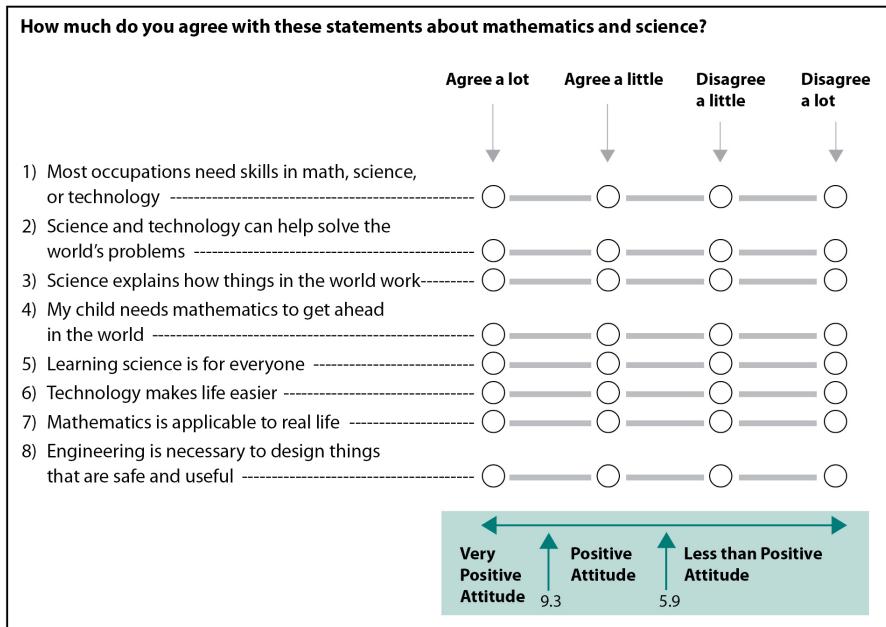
How much do you agree with these statements about mathematics and science?

| | Agree a lot | Agree a little | Disagree a little | Disagree a lot |
|---|---|---|---|---|
| 1) Most occupations need skills in math, science, or technology | ○ | ○ | ○ | ○ |
| 2) Science and technology can help solve the world's problems | ○ | ○ | ○ | ○ |
| 3) Science explains how things in the world work | ○ | ○ | ○ | ○ |
| 4) My child needs mathematics to get ahead in the world | ○ | ○ | ○ | ○ |
| 5) Learning science is for everyone | ○ | ○ | ○ | ○ |
| 6) Technology makes life easier | ○ | ○ | ○ | ○ |
| 7) Mathematics is applicable to real life | ○ | ○ | ○ | ○ |
| 8) Engineering is necessary to design things that are safe and useful | ○ | ○ | ○ | ○ |

Very Positive Attitude
9.3
Positive Attitude
5.9
Less than Positive Attitude